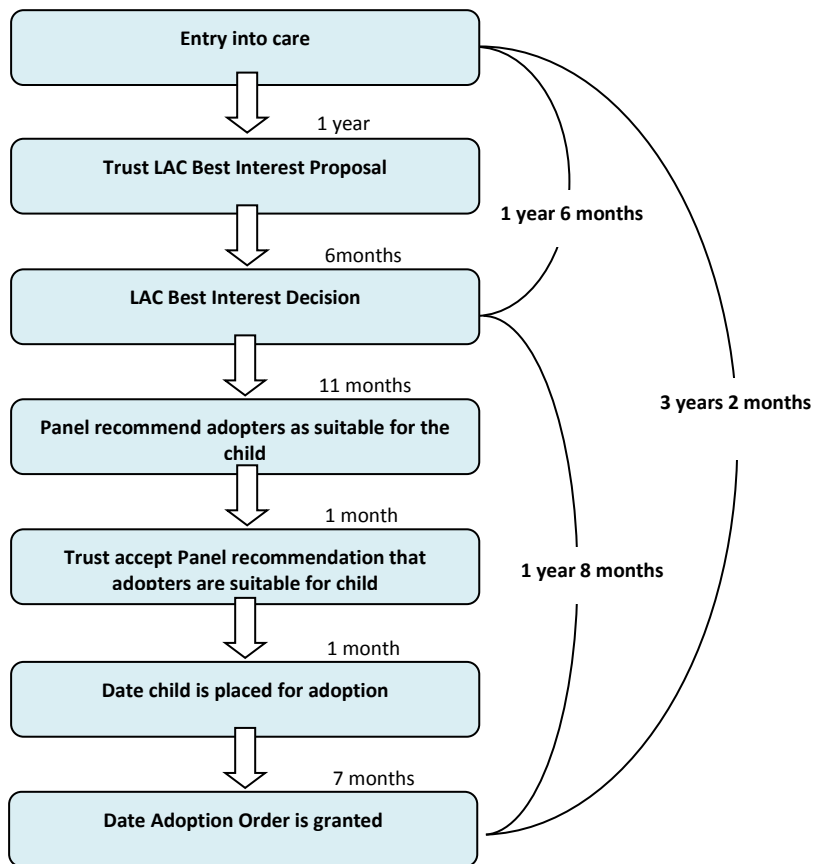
Entry into care

1 year

Trust LAC Best Interest Proposal

6months

LAC Best Interest Decision

11 months

Panel recommend adopters as suitable for the child

1 month

Trust accept Panel recommendation that adopters are suitable for child

1 month

Date child is placed for adoption

7 months

Date Adoption Order is granted

1 year 6 months

1 year 8 months

3 years 2 months